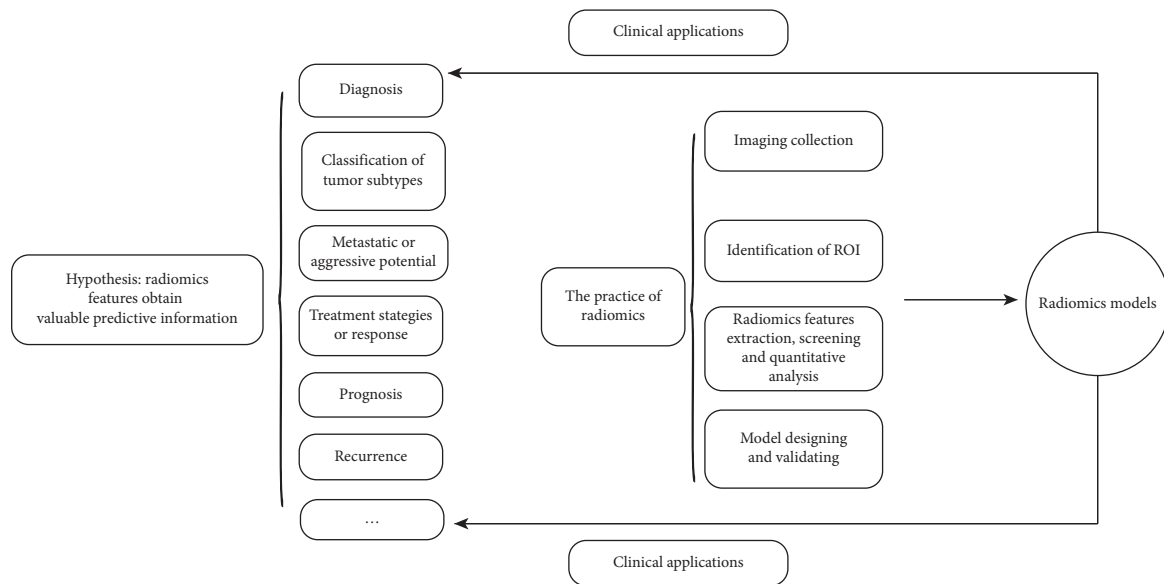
Clinical applications

Hypothesis: radiomics features obtain valuable predictive information

Diagnosis

Classification of tumor subtypes

Metastatic or aggressive potential

Treatment stategies or response

Prognosis

Recurrence

...

The practice of radiomics

Imaging collection

Identification of ROI

Radiomics features extraction, screening and quantitative analysis

Model designing and validating

Radiomics models

Clinical applications